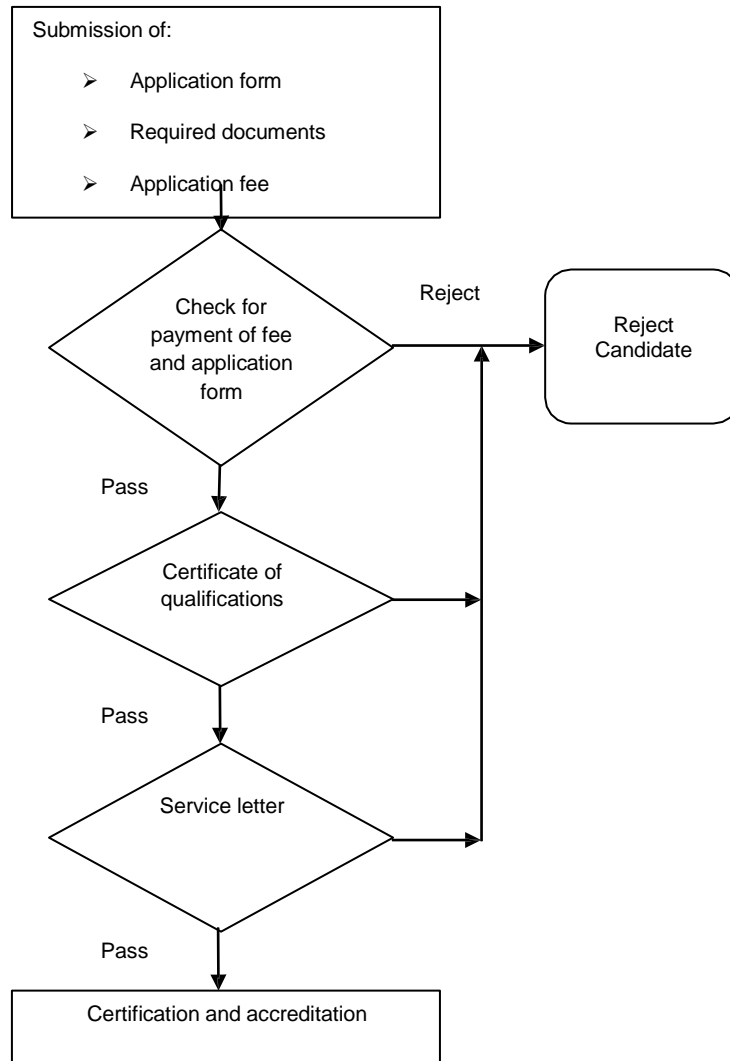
Submission of:

➢ Application form

➢ Required documents

➢ Application fee

Check for payment of fee and application form

Reject

Reject Candidate

Pass

Certificate of qualifications

Pass

Service letter

Pass

Certification and accreditation